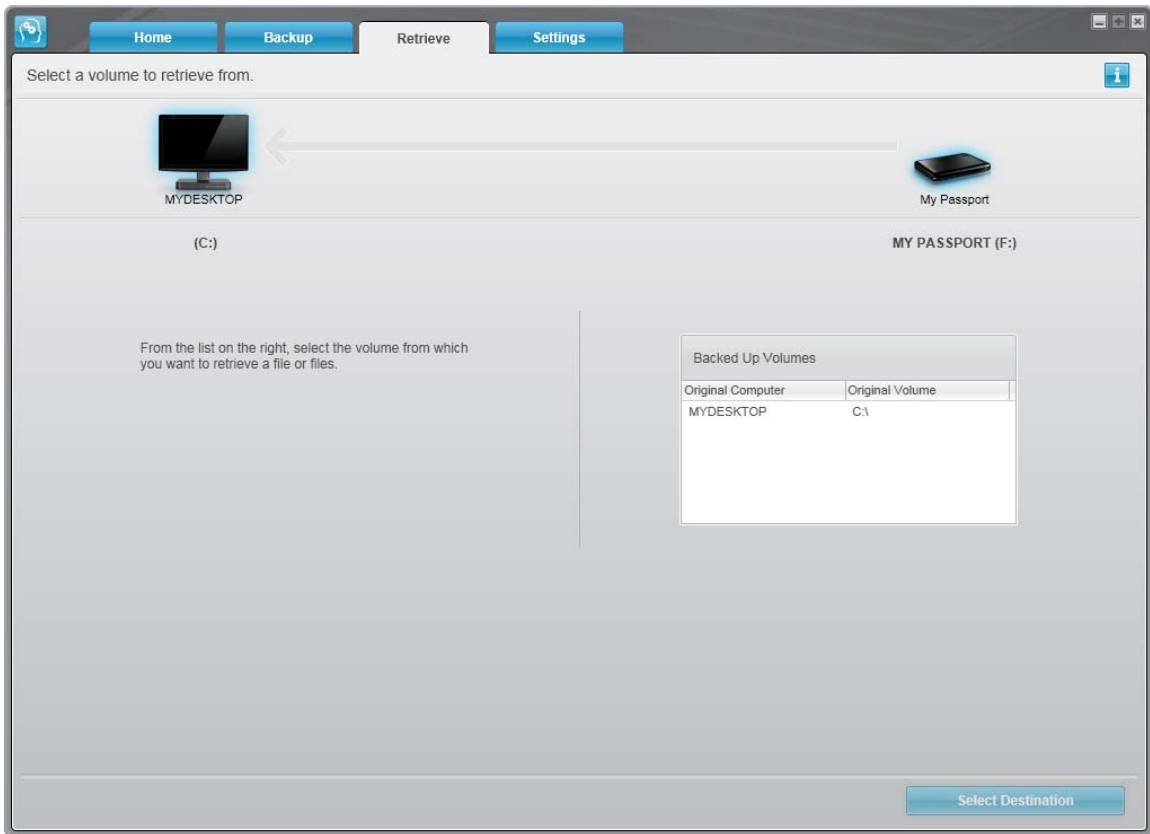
Home Backup Retrieve Settings

Select a volume to retrieve from.

i

MYDESKTOP

My Passport

(C:)

MY PASSPORT (F:)

From the list on the right, select the volume from which you want to retrieve a file or files.

Backed Up Volumes

| Original Computer | Original Volume |
|---|---|
| MYDESKTOP | C:\ |

Select Destination